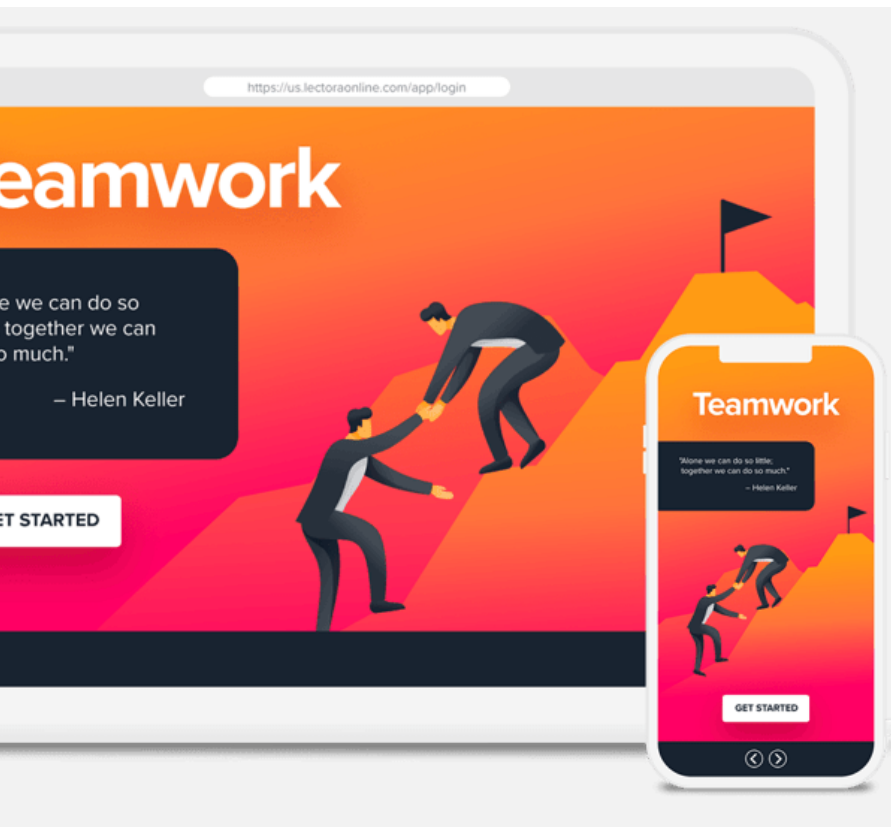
https://us.lectoraonline.com/app/login

eamwork

e we can do so
together we can
o much."

– Helen Keller

ET STARTED

Teamwork

"Alone we can do so little; together we can do so much."

– Helen Keller

GET STARTED